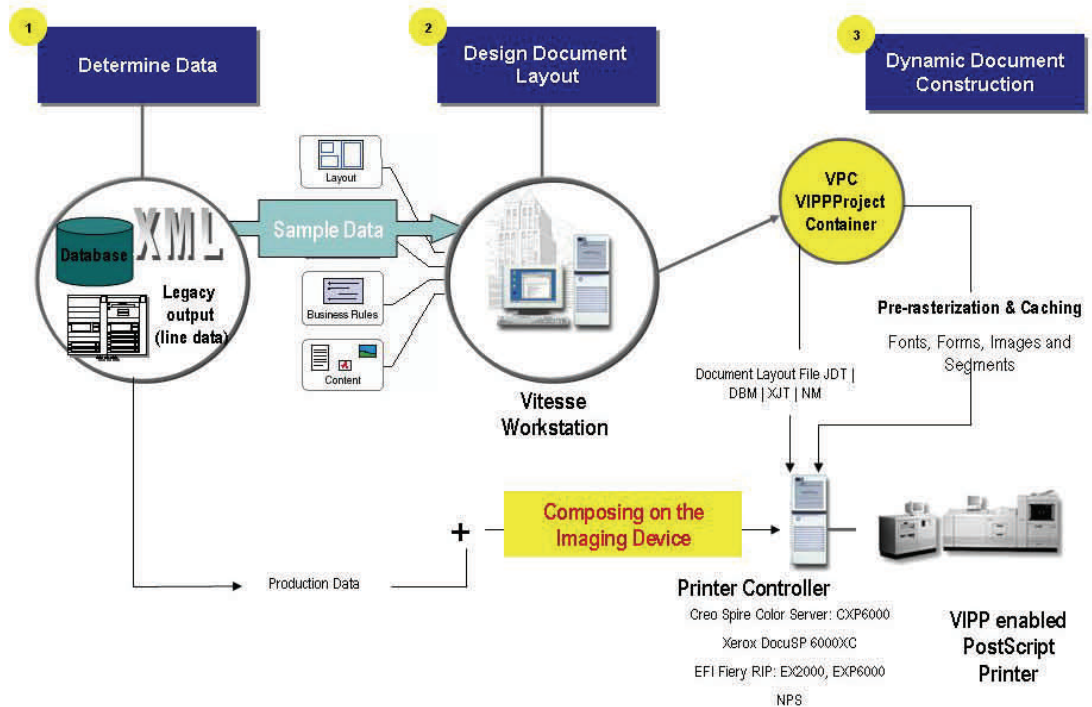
1

Determine Data

2

Design Document Layout

3

Dynamic Document Construction

Layout

Database

XML

Sample Data

Legacy output (line data)

Business Rules

Content

Vitesse Workstation

VPC VIPPProject Container

Pre-rasterization & Caching

Fonts, Forms, Images and Segments

Document Layout File JDT | DBM | XJT | NM

+

Composing on the Imaging Device

Production Data

Printer Controller

Creo Spire Color Server: CXP6000

Xerox DocuSP 6000XC

EFI Fiery RIP: EX2000, EXP6000

NPS

VIPP enabled PostScript Printer